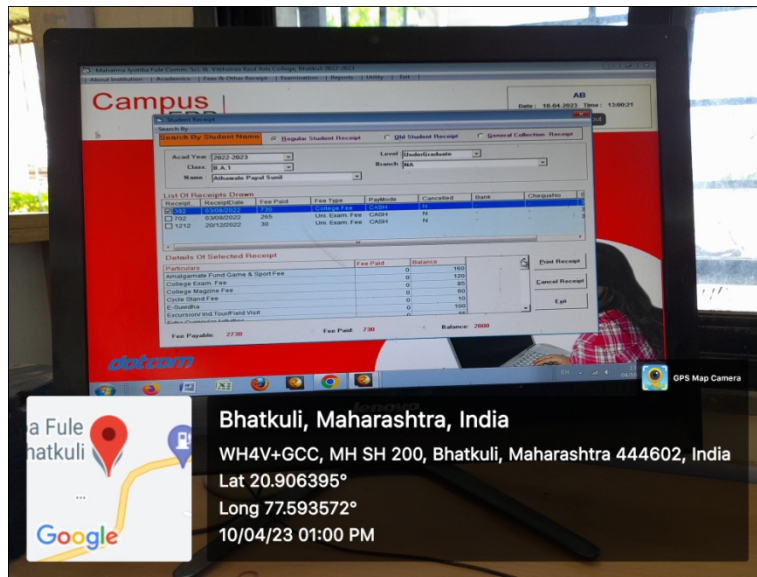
Mahatma Jyotiba Fule Comm. Sci. & Vitthalrao Raut Arts College, Bhatkuli 2022-2023

About Institution | Academics | Fees & Other Receipt | Examination | Reports | Utility | Exit

Campus

AB

Date : 10-04-2023 Time : 13:00:21

Student Receipt

Search By

Search By Student Name

Regular Student Receipt

Old Student Receipt

General Collection Receipt

Acad Year 2022-2023

Level UnderGraduate

Class B.A.1

Branch NA

Name Athawale Papul Sunil

List Of Receipts Drawn

| Receipt.. | ReceiptDate | Fee Paid | Fee Type | PayMode | Cancelled | Bank | Chequeno |
|---|---|---|---|---|---|---|---|
| 102 | 07/09/2022 | 730 | College Fee | CASH | N | | |
| 702 | 03/08/2022 | 265 | Uni. Exam. Fee | CASH | N | | |
| 1212 | 20/12/2022 | 30 | Uni. Exam. Fee | CASH | N | | |

Details Of Selected Receipt

| Particulars | Fee Paid | Balance |
|---|---|---|
| Amalgamate Fund Game & Sport Fee | 0 | 160 |
| College Exam. Fee | 0 | 120 |
| College Magzine Fee | 0 | 85 |
| Cycle Stand Fee | 0 | 60 |
| E-Suvidha | 0 | 10 |
| Excursion/Ind.Tour/Field Visit | 0 | 100 |

Print Receipt

Cancel Receipt

Exit

Fee Payable: 2730

Fee Paid: 730

Balance: 2000

dotcom

GPS Map Camera

Bhatkuli, Maharashtra, India

WH4V+GCC, MH SH 200, Bhatkuli, Maharashtra 444602, India

Lat 20.906395°

Long 77.593572°

10/04/23 01:00 PM

a Fule
hatkuli

Google